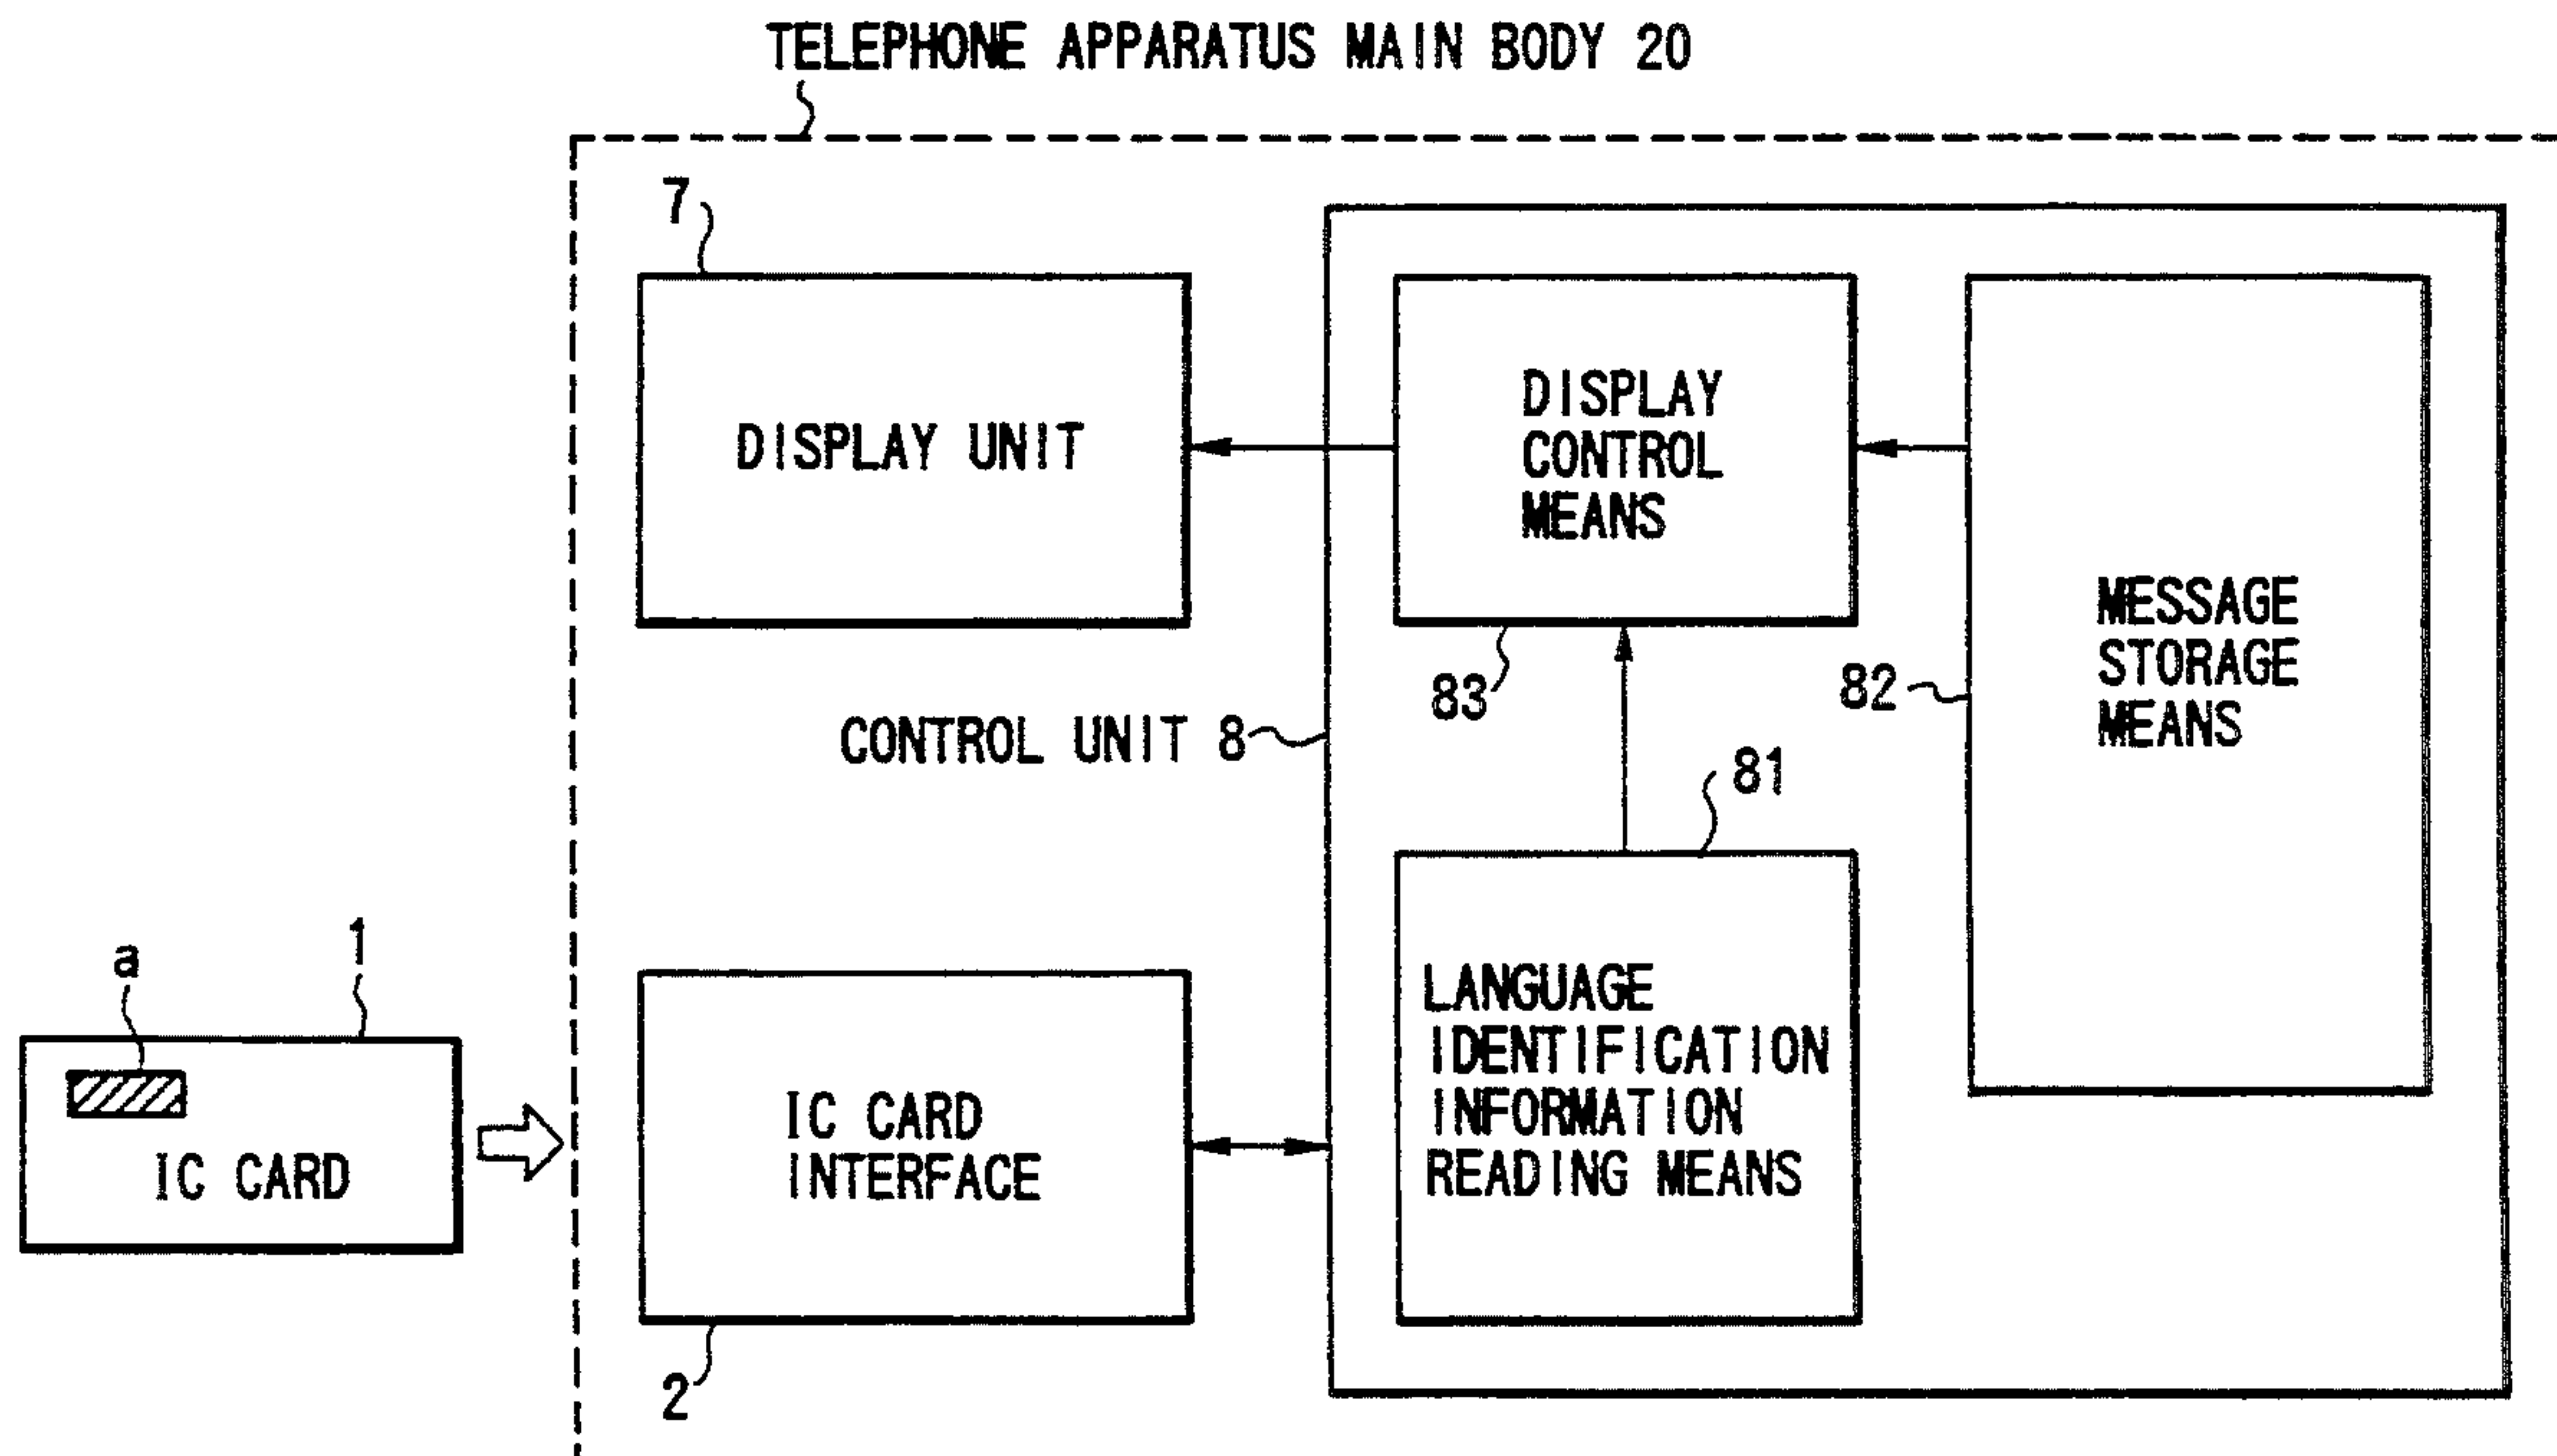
TELEPHONE APPARATUS MAIN BODY 20

7

DISPLAY UNIT

DISPLAY CONTROL MEANS

MESSAGE STORAGE MEANS

83

82

CONTROL UNIT 8

81

a

1

IC CARD

IC CARD INTERFACE

LANGUAGE IDENTIFICATION INFORMATION READING MEANS

2